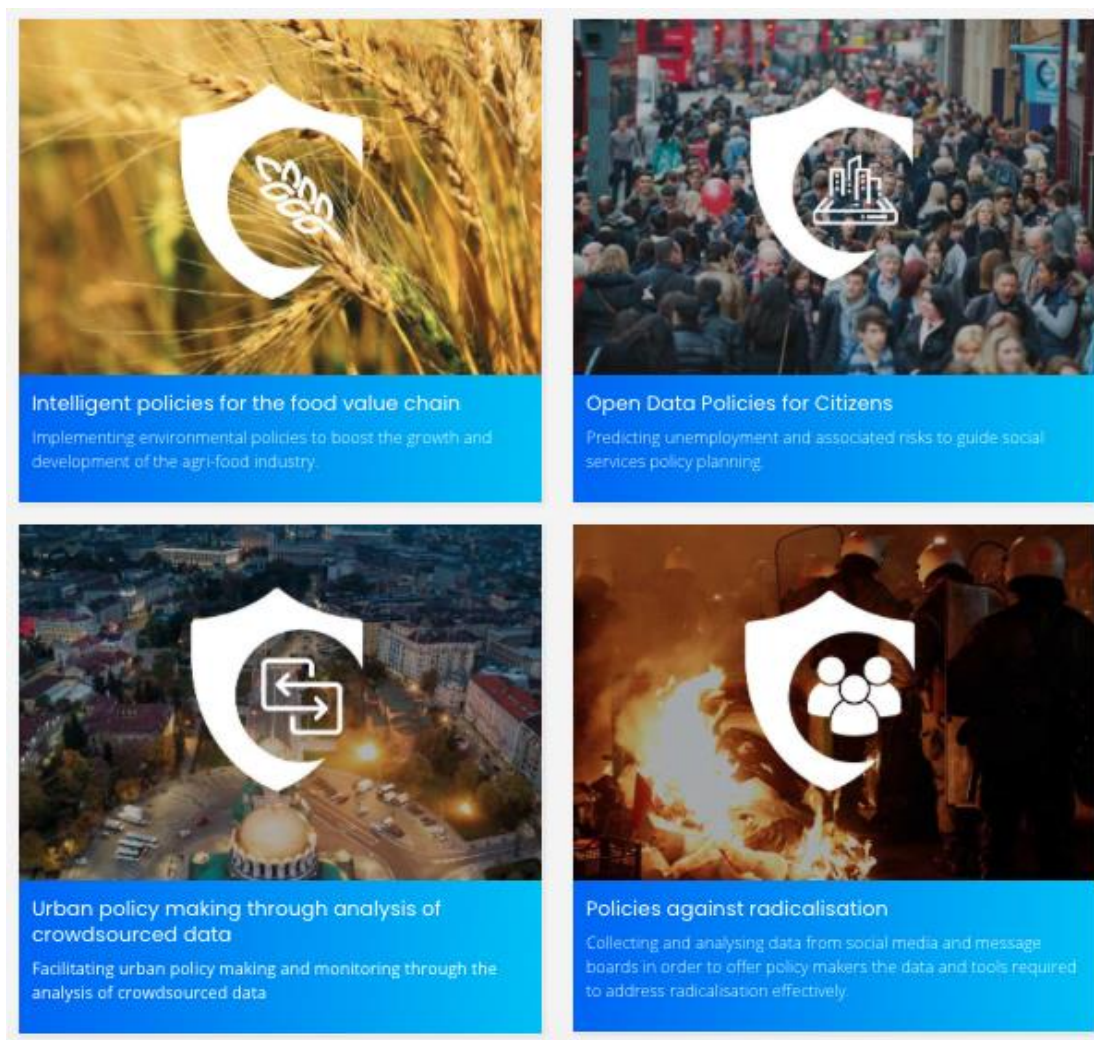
Intelligent policies for the food value chain

Implementing environmental policies to boost the growth and development of the agri-food industry.

Open Data Policies for Citizens

Predicting unemployment and associated risks to guide social services policy planning.

Urban policy making through analysis of crowdsourced data

Facilitating urban policy making and monitoring through the analysis of crowdsourced data

Policies against radicalisation

Collecting and analysing data from social media and message boards in order to offer policy makers the data and tools required to address radicalisation effectively.